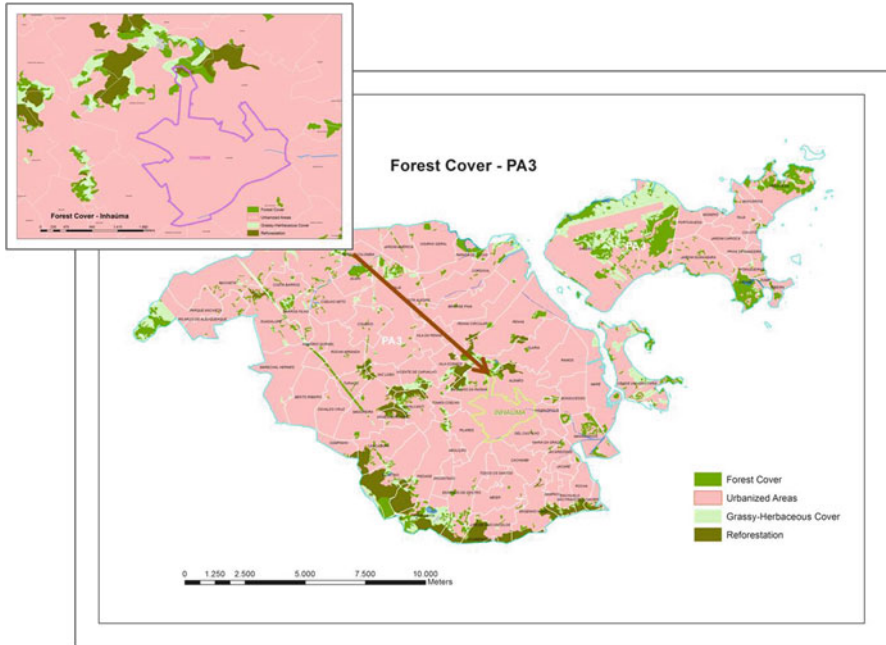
Forest Cover - Inhaúma

Forest Cover
Urbanized Areas
Grassy-Herbaceous Cover
Reforestation

Forest Cover - PA3

PA3

Forest Cover
Urbanized Areas
Grassy-Herbaceous Cover
Reforestation

0 1.250 2.500 5.000 7.500 10.000 Meters